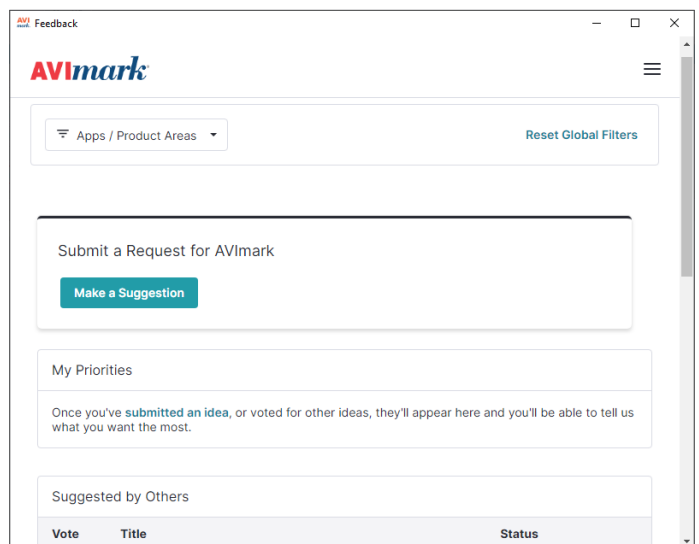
Feedback

AVImark

Apps / Product Areas

Reset Global Filters

Submit a Request for AVImark

Make a Suggestion

My Priorities

Once you've submitted an idea, or voted for other ideas, they'll appear here and you'll be able to tell us what you want the most.

Suggested by Others

| Vote | Title | Status |
|---|---|---|